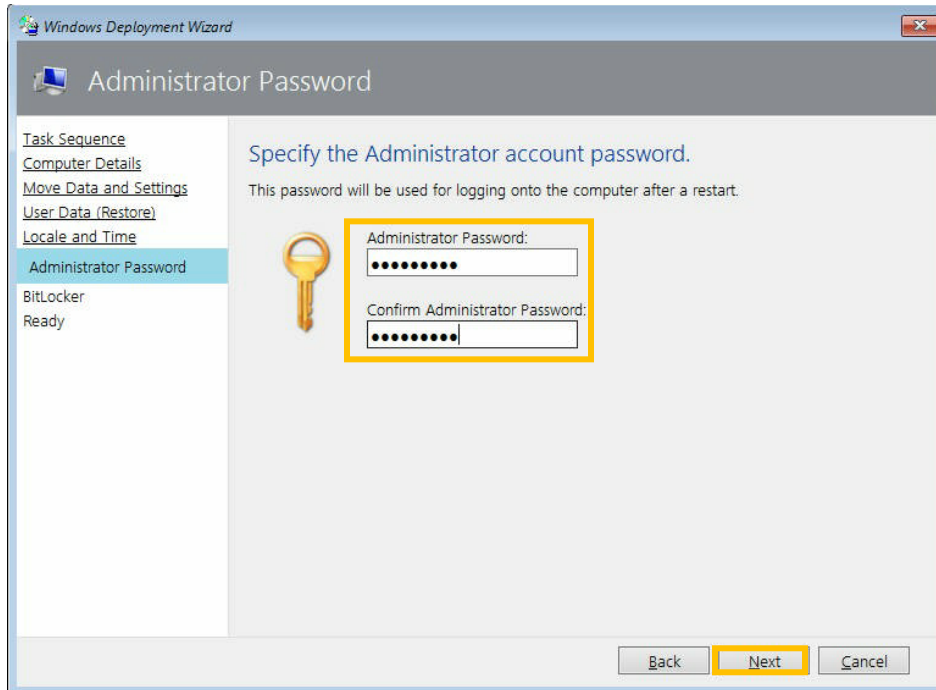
Windows Deployment Wizard

Administrator Password

Task Sequence
Computer Details
Move Data and Settings
User Data (Restore)
Locale and Time
Administrator Password
BitLocker
Ready

Specify the Administrator account password.

This password will be used for logging onto the computer after a restart.

Administrator Password:
•••••••••

Confirm Administrator Password:
•••••••••

Back Next Cancel